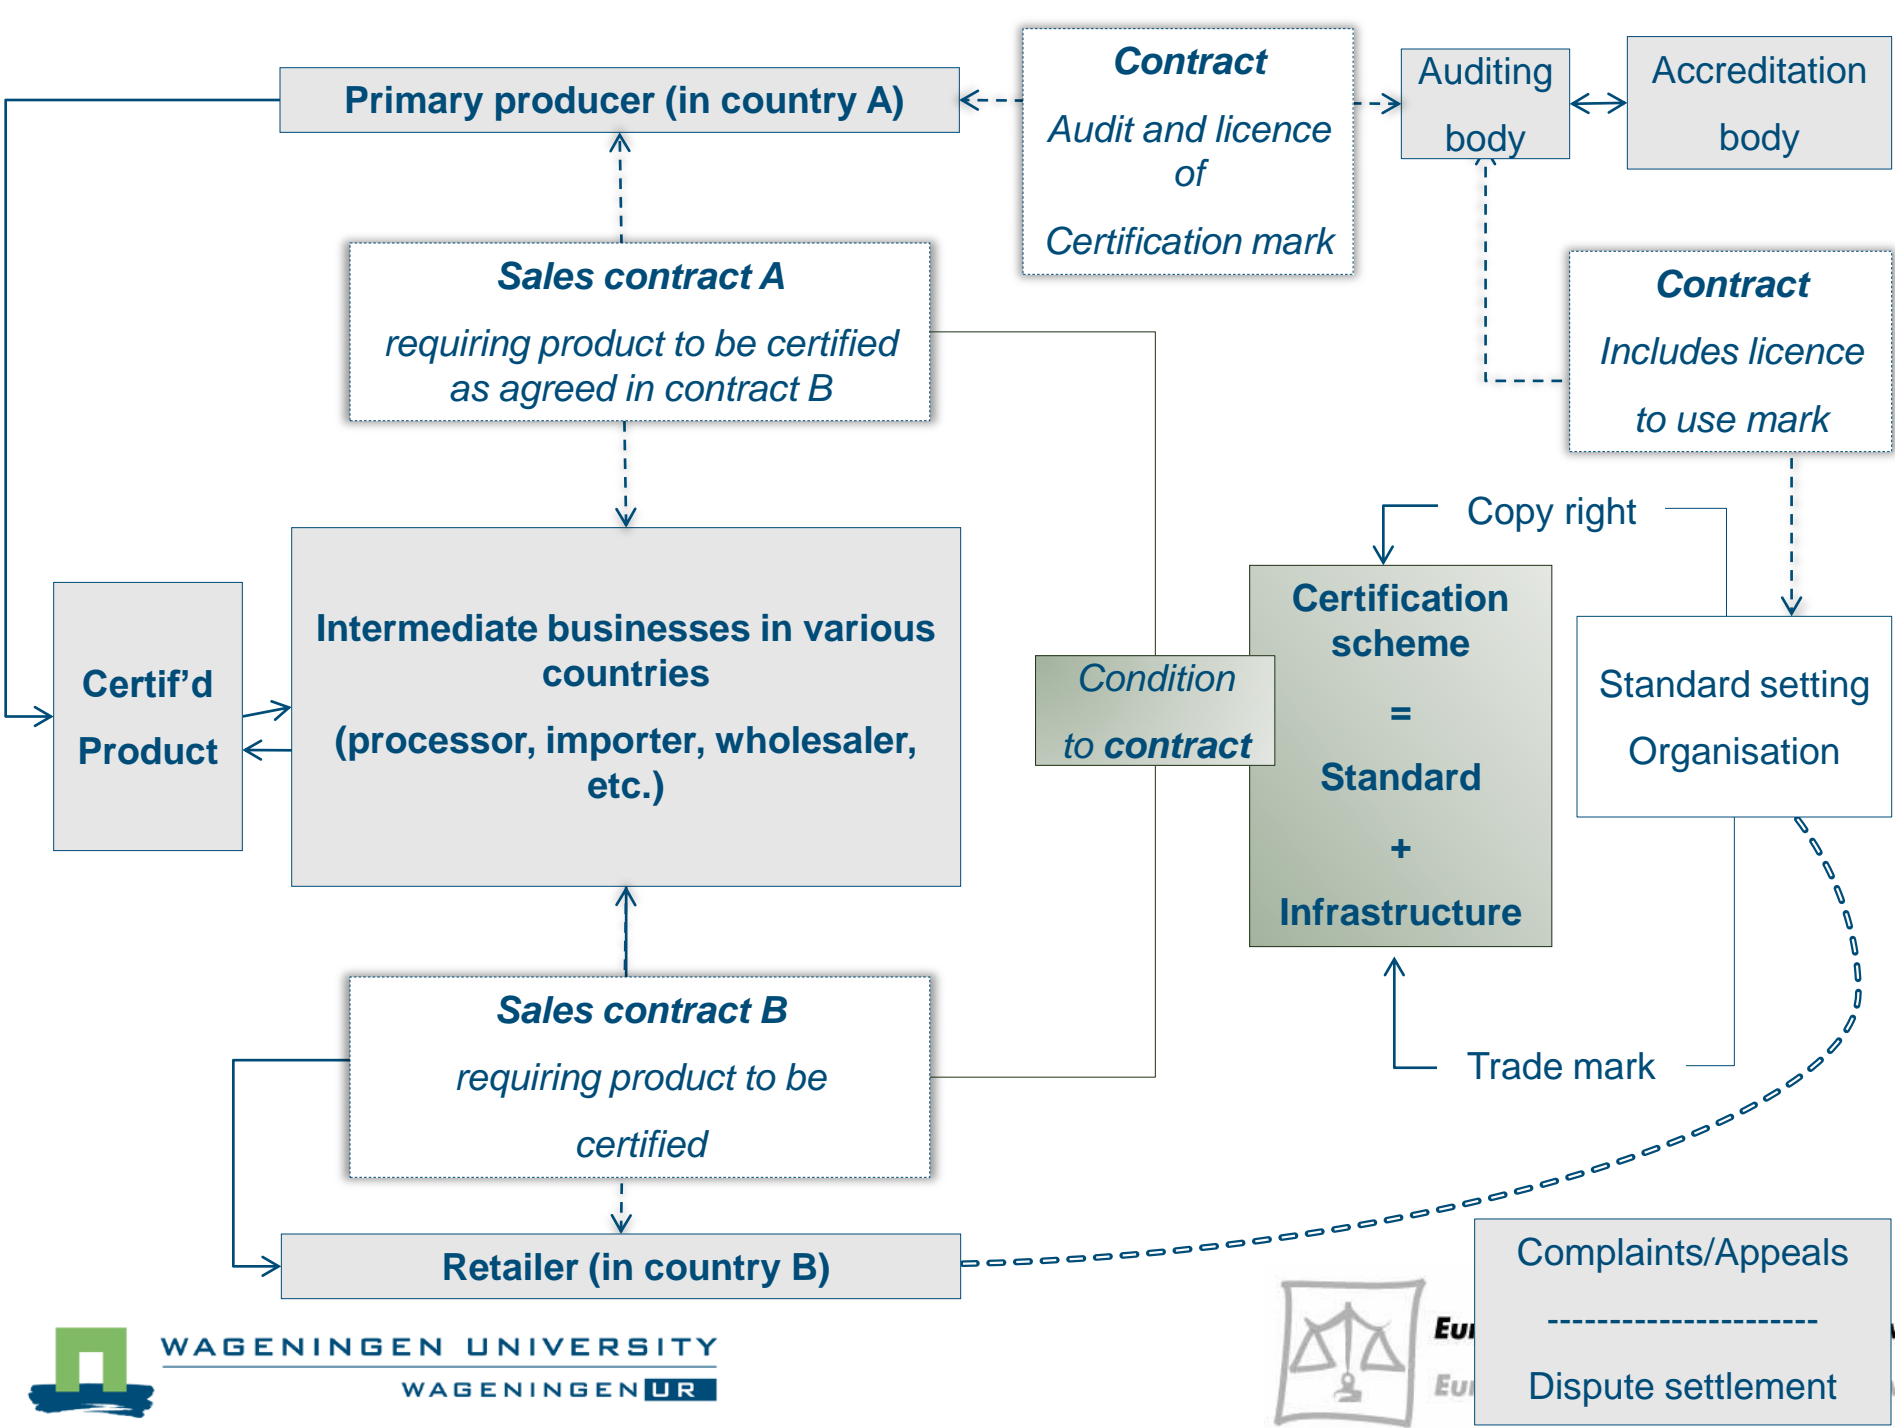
Primary producer (in country A)

Contract
Audit and licence of
Certification mark

Auditing body

Accreditation body

Sales contract A
requiring product to be certified as agreed in contract B

Contract
Includes licence to use mark

Copy right

Certif'd Product

Intermediate businesses in various countries
(processor, importer, wholesaler, etc.)

Condition to contract

Certification scheme
=
Standard
+
Infrastructure

Standard setting Organisation

Sales contract B
requiring product to be certified

Trade mark

Retailer (in country B)

Complaints/Appeals
---------------------
Dispute settlement

WAGENINGEN UNIVERSITY
WAGENINGEN UR

Eu
Eu